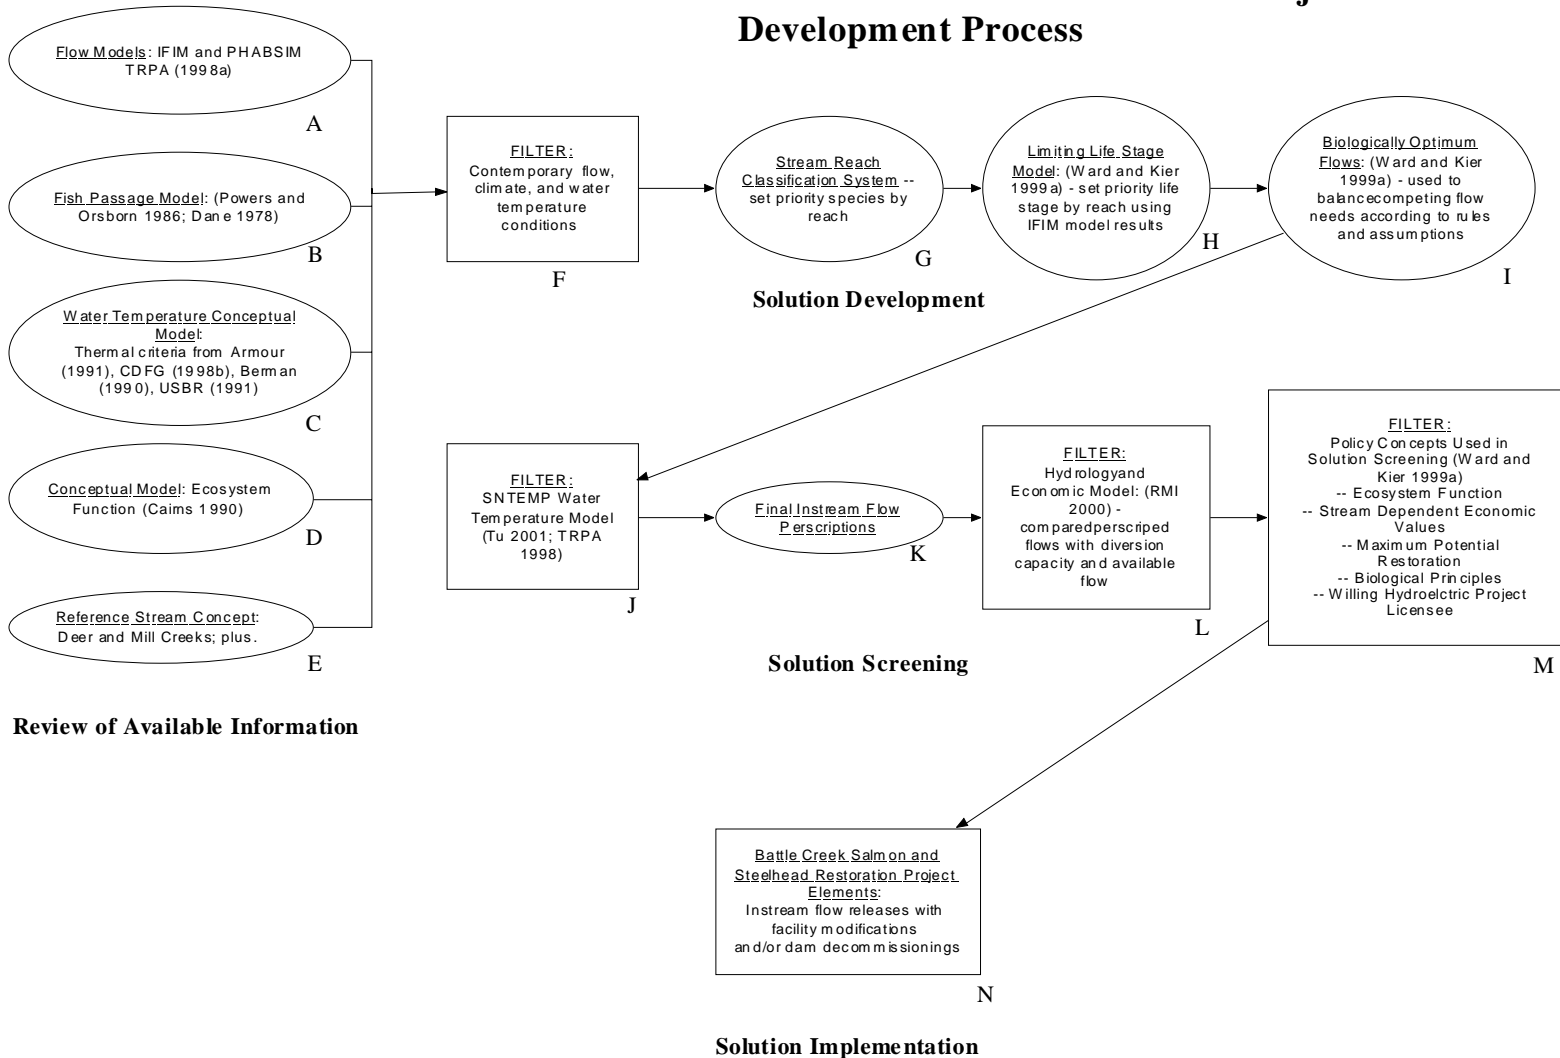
Development Process

Flow Models: IFIM and PHABSIM TRPA (1998a)

A

Fish Passage Model: (Powers and Orsborn 1986; Dane 1978)

B

Water Temperature Conceptual Model: Thermal criteria from Armour (1991), CDFG (1998b), Berman (1990), USBR (1991)

C

Conceptual Model: Ecosystem Function (Caims 1990)

D

Reference Stream Concept: Deer and Mill Creeks; plus.

E

Review of Available Information

FILTER: Contemporary flow, climate, and water temperature conditions

F

Stream Reach Classification System -- set priority species by reach

G

Limiting Life Stage Model: (Ward and Kier 1999a) - set priority life stage by reach using IFIM model results

H

Biologically Optimum Flows: (Ward and Kier 1999a) - used to balancecompeting flow needs according to rules and assumptions

I

Solution Development

FILTER: SNTEMP Water Temperature Model (Tu 2001; TRPA 1998)

J

Final Instream Flow Perscriptions

K

FILTER: Hydrologyand Economic Model: (RMI 2000) - comparedperscriped flows with diversion capacity and available flow

L

FILTER: Policy Concepts Used in Solution Screening (Ward and Kier 1999a)
-- Ecosystem Function
-- Stream Dependent Economic Values
-- Maximum Potential Restoration
-- Biological Principles
-- Willing Hydroelctric Project Licensee

M

Solution Screening

Battle Creek Salmon and Steelhead Restoration Project Elements: Instream flow releases with facility modifications and/or dam decommissionings

N

Solution Implementation